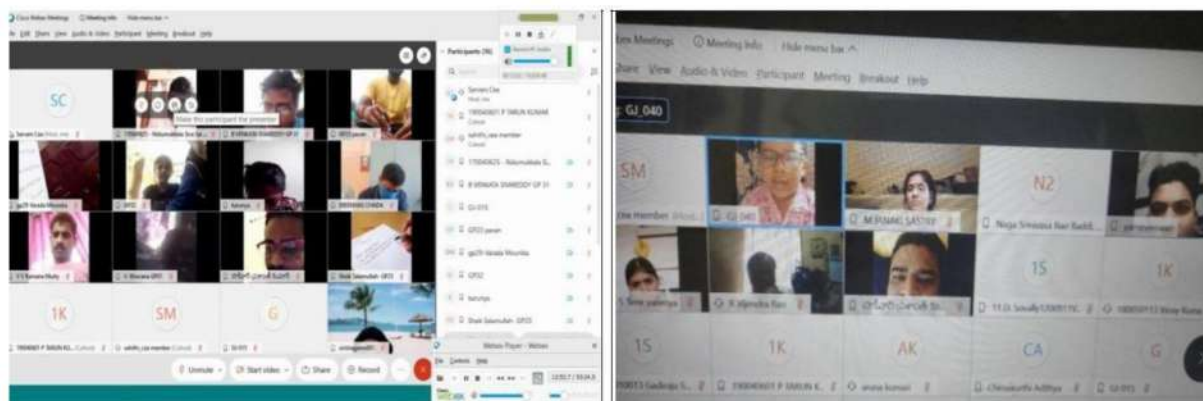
Cisco Webex Meetings Meeting Info Hide menu bar

File Edit Share View Audio & Video Participant Meeting Breakout Help

SC

Make this participant the presenter

Samaro Cse

1K

SM

G

Participants (16)

Unmute

Start video

Share

Record

Webex Player - Webex

File Controls Help

Meetings Meeting Info Hide menu bar

Share View Audio & Video Participant Meeting Breakout Help

GJ_040

SM

N2

1S

1K

1S

1K

AK

CA

G

GJ 040

M.PANKAJ SASTRY

Naga Srinivasa Rao Baddi

K Jitendra Rao

anusa kumari

Chinnakurthi Adithya

GJ-015